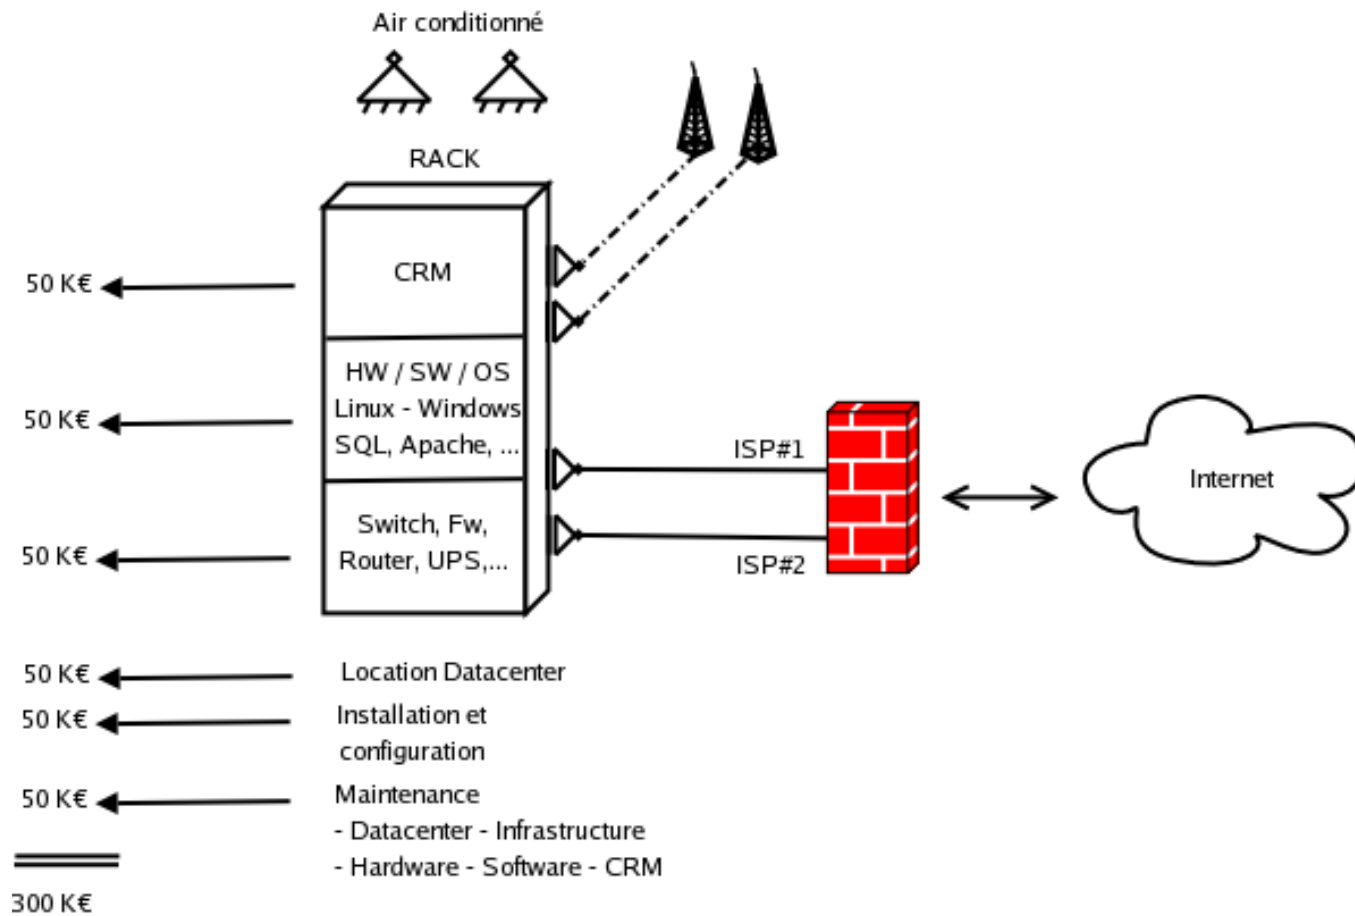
Air conditionné

RACK

CRM

HW / SW / OS
Linux - Windows
SQL, Apache, ...

Switch, Fw,
Router, UPS,...

ISP#1

ISP#2

Internet

50 K€

50 K€

50 K€

50 K€ Location Datacenter

50 K€ Installation et configuration

50 K€ Maintenance
- Datacenter - Infrastructure
- Hardware - Software - CRM

300 K€